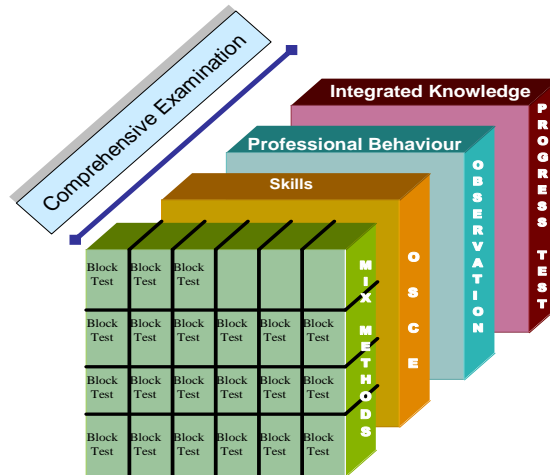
Comprehensive Examination

Integrated Knowledge

PROGRESS TEST

Professional Behaviour

OBSERVATION

Skills

OSCE

MIX METHODS

| Block Test | Block Test | Block Test | | | |
|---|---|---|---|---|---|
| Block Test | Block Test | Block Test | Block Test | Block Test | Block Test |
| Block Test | Block Test | Block Test | Block Test | Block Test | Block Test |
| Block Test | Block Test | Block Test | Block Test | Block Test | Block Test |